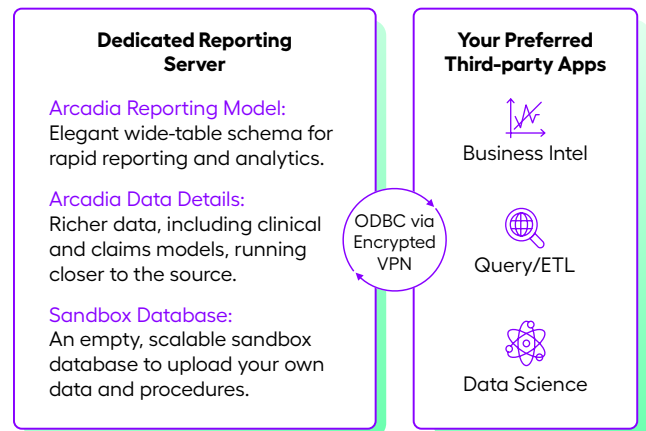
Dedicated Reporting Server

Arcadia Reporting Model:
Elegant wide-table schema for rapid reporting and analytics.

Arcadia Data Details:
Richer data, including clinical and claims models, running closer to the source.

Sandbox Database:
An empty, scalable sandbox database to upload your own data and procedures.

ODBC via Encrypted VPN

Your Preferred Third-party Apps

Business Intel

Query/ETL

Data Science